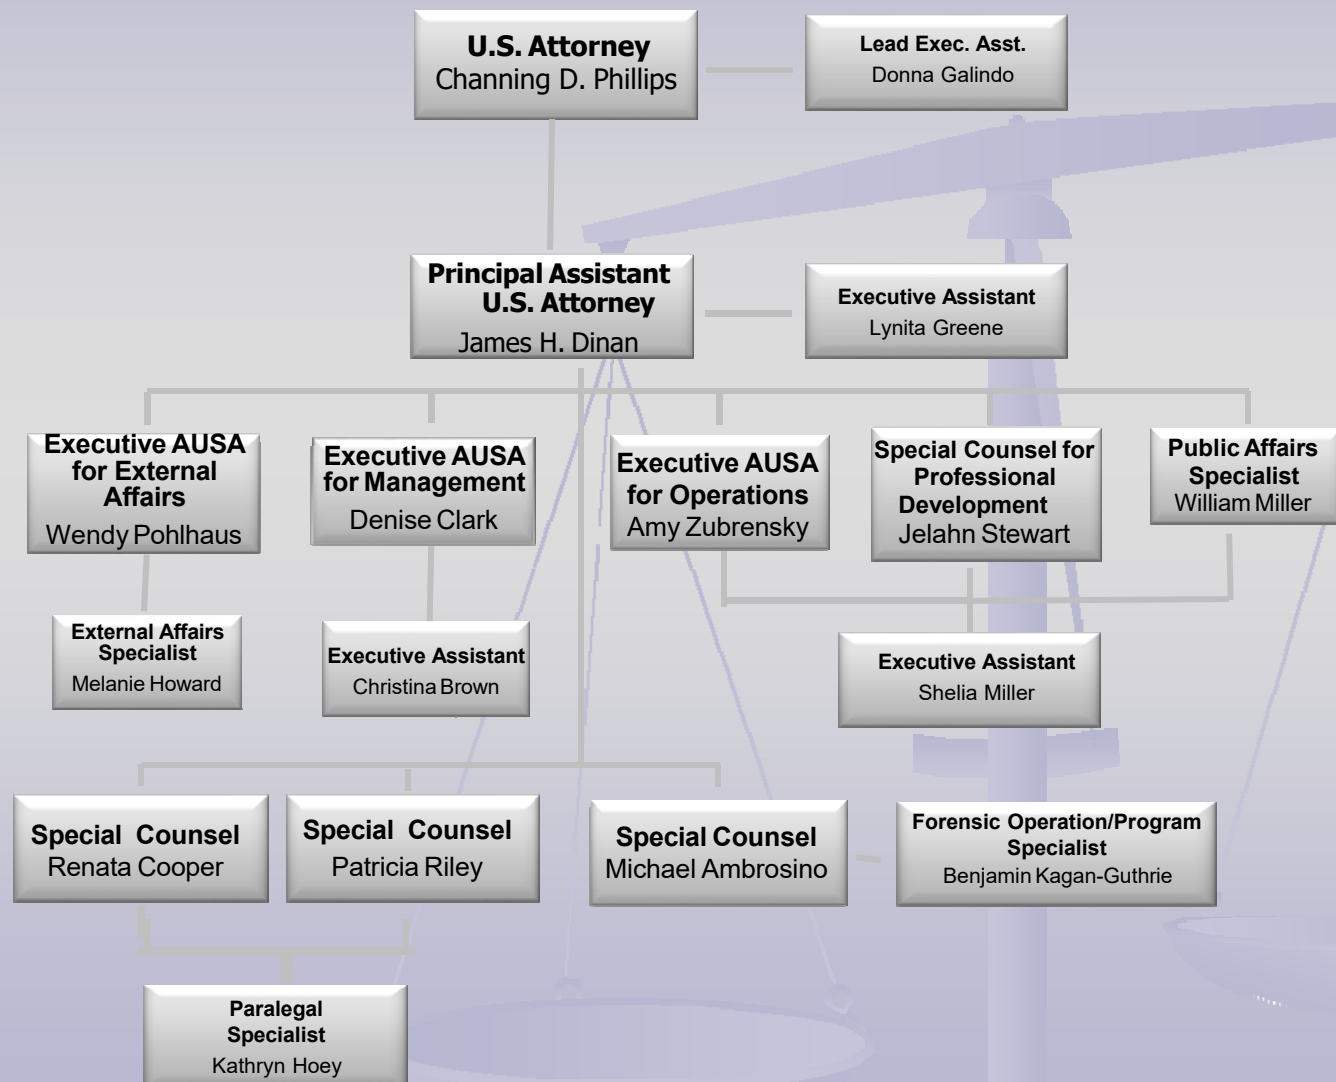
U.S. Attorney
Channing D. Phillips

Lead Exec. Asst.
Donna Galindo

Principal Assistant U.S. Attorney
James H. Dinan

Executive Assistant
Lynita Greene

Executive AUSA for External Affairs
Wendy Pohlhaus

Executive AUSA for Management
Denise Clark

Executive AUSA for Operations
Amy Zubrensky

Special Counsel for Professional Development
Jelahn Stewart

Public Affairs Specialist
William Miller

External Affairs Specialist
Melanie Howard

Executive Assistant
Christina Brown

Executive Assistant
Shelia Miller

Special Counsel
Renata Cooper

Special Counsel
Patricia Riley

Special Counsel
Michael Ambrosino

Forensic Operation/Program Specialist
Benjamin Kagan-Guthrie

Paralegal Specialist
Kathryn Hoey